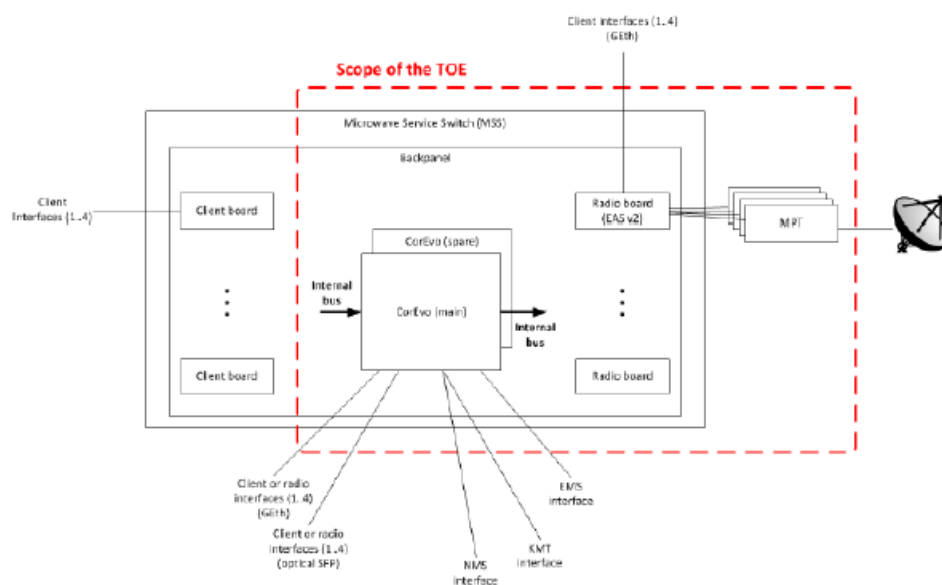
Client interfaces (1..4)
(GEth)

Scope of the TOE

Microwave Service Switch (MSS)

Backpanel

Client interfaces (1..4)

Client board

Radio board
(EAS v2)

MPT

CorEvo (spare)

Internal bus

CorEvo (main)

Internal bus

Client board

Radio board

Client or radio interfaces (1..4)
(GEth)

Client or radio interfaces (1..4)
(optical SFP)

NMS interface

KMT interface

EMS interface